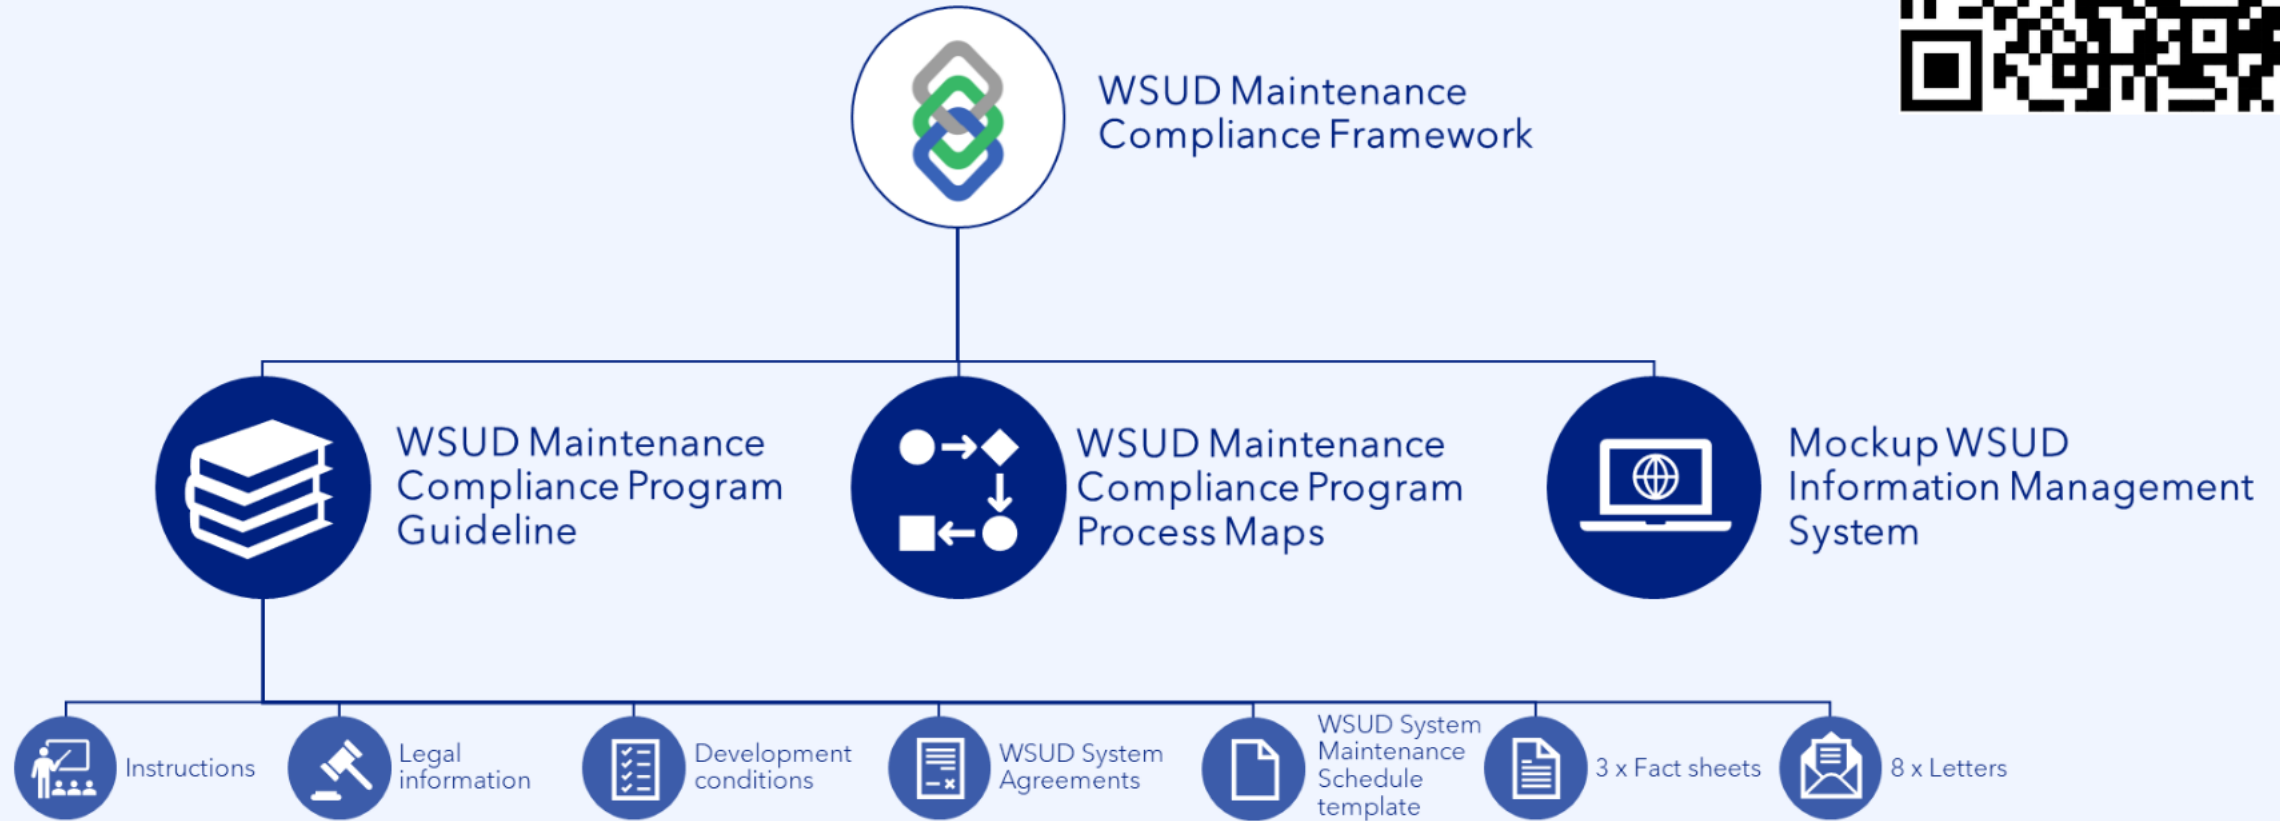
WSUD Maintenance Compliance Framework

WSUD Maintenance Compliance Program Guideline

WSUD Maintenance Compliance Program Process Maps

Mockup WSUD Information Management System

Instructions

Legal information

Development conditions

WSUD System Agreements

WSUD System Maintenance Schedule template

3 x Fact sheets

8 x Letters